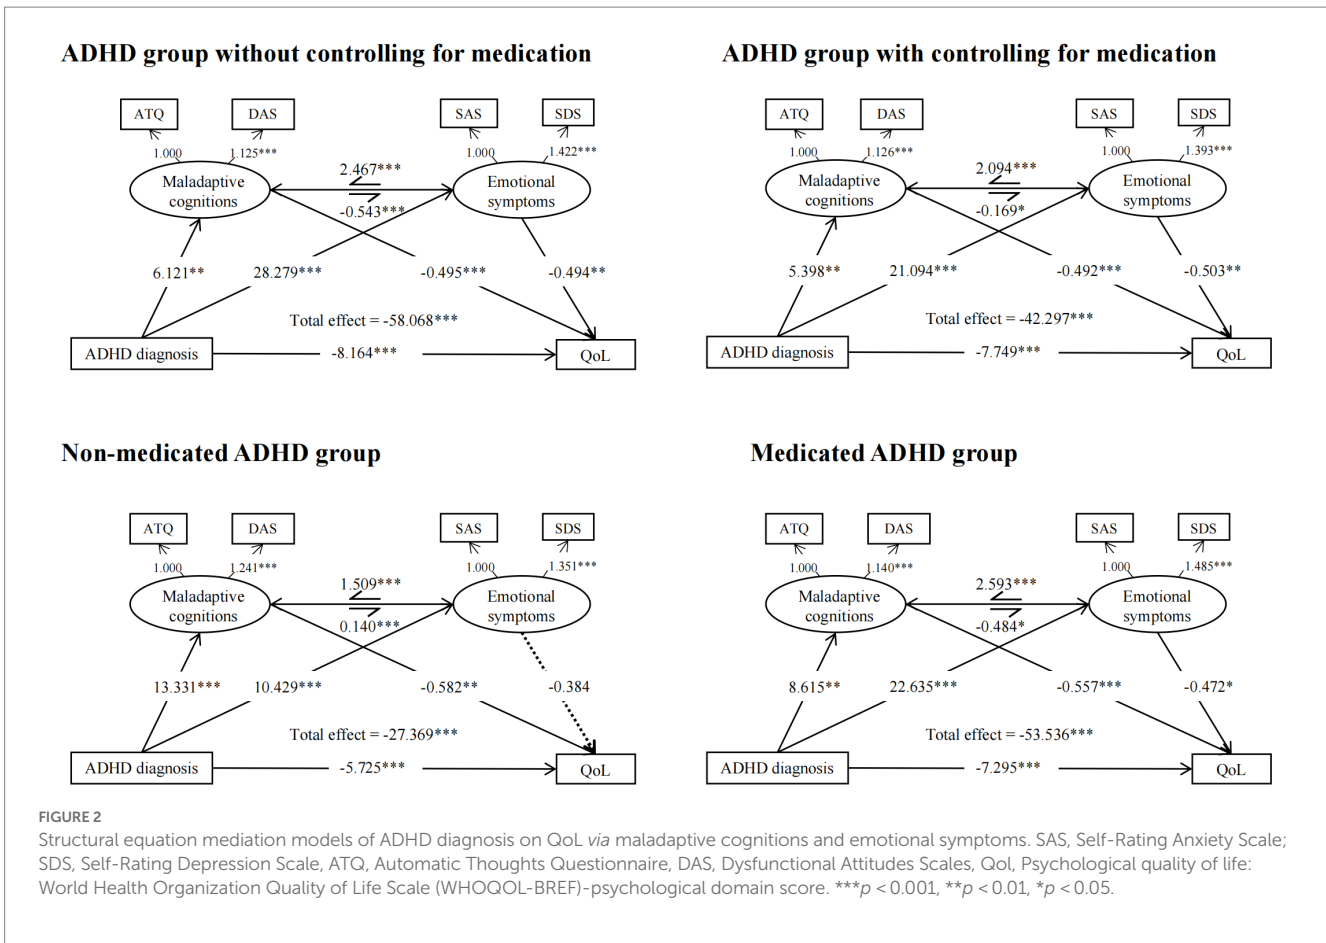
ADHD group without controlling for medication

ATQ DAS SAS SDS
1.000 1.125*** 1.000 1.422***
Maladaptive cognitions
2.467***
-0.543***
Emotional symptoms
6.121** 28.279*** -0.495*** -0.494**
Total effect = -58.068***
ADHD diagnosis -8.164*** QoL

ADHD group with controlling for medication

ATQ DAS SAS SDS
1.000 1.126*** 1.000 1.393***
Maladaptive cognitions
2.094***
-0.169*
Emotional symptoms
5.398** 21.094*** -0.492*** -0.503**
Total effect = -42.297***
ADHD diagnosis -7.749*** QoL

Non-medicated ADHD group

ATQ DAS SAS SDS
1.000 1.241*** 1.000 1.351***
Maladaptive cognitions
1.509***
0.140***
Emotional symptoms
13.331*** 10.429*** -0.582** -0.384
Total effect = -27.369***
ADHD diagnosis -5.725*** QoL

Medicated ADHD group

ATQ DAS SAS SDS
1.000 1.140*** 1.000 1.485***
Maladaptive cognitions
2.593***
-0.484*
Emotional symptoms
8.615** 22.635*** -0.557*** -0.472*
Total effect = -53.536***
ADHD diagnosis -7.295*** QoL

FIGURE 2
Structural equation mediation models of ADHD diagnosis on QoL via maladaptive cognitions and emotional symptoms. SAS, Self-Rating Anxiety Scale; SDS, Self-Rating Depression Scale, ATQ, Automatic Thoughts Questionnaire, DAS, Dysfunctional Attitudes Scales, Qol, Psychological quality of life: World Health Organization Quality of Life Scale (WHOQOL-BREF)-psychological domain score. ***$p < 0.001$, **$p < 0.01$, *$p < 0.05$.